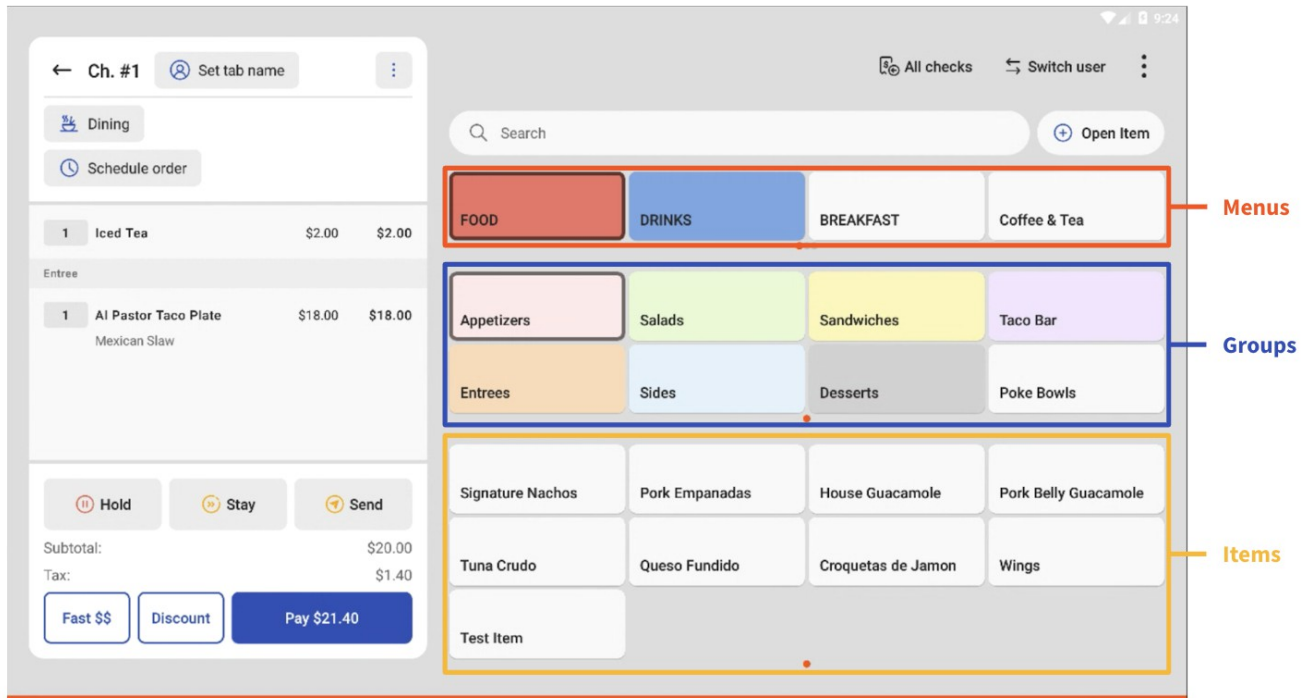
9:24

Ch. #1 Set tab name

Dining

Schedule order

1 Iced Tea $2.00 $2.00

Entree

1 Al Pastor Taco Plate $18.00 $18.00
Mexican Slaw

Hold Stay Send

Subtotal: $20.00
Tax: $1.40

Fast $$ Discount Pay $21.40

All checks Switch user

Search

Open Item

FOOD DRINKS BREAKFAST Coffee & Tea

Menus

Appetizers Salads Sandwiches Taco Bar
Entrees Sides Desserts Poke Bowls

Groups

Signature Nachos Pork Empanadas House Guacamole Pork Belly Guacamole
Tuna Crudo Queso Fundido Croquetas de Jamon Wings
Test Item

Items